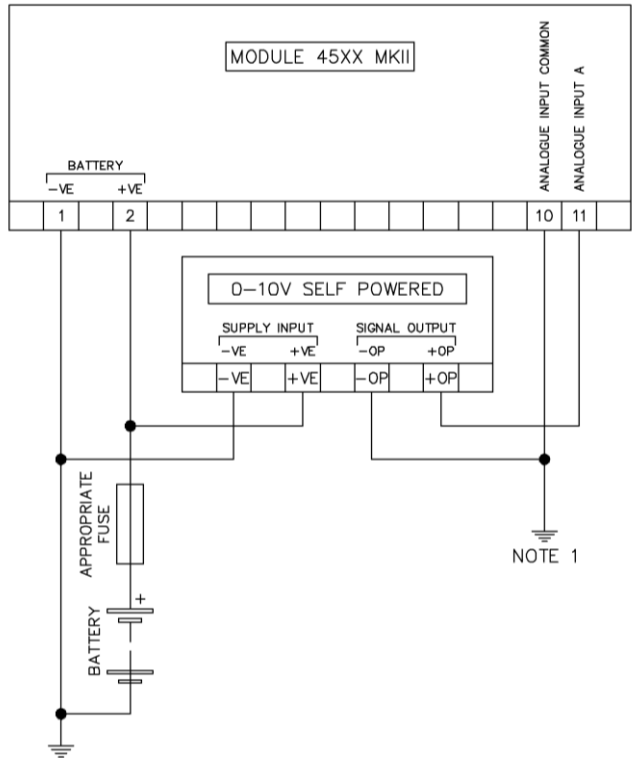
MODULE 45XX MKII

ANALOGUE INPUT COMMON

ANALOGUE INPUT A

BATTERY

−VE

+VE

1

2

10

11

0−10V SELF POWERED

SUPPLY INPUT

−VE

+VE

SIGNAL OUTPUT

−OP

+OP

−VE

+VE

−OP

+OP

APPROPRIATE FUSE

+

BATTERY

NOTE 1